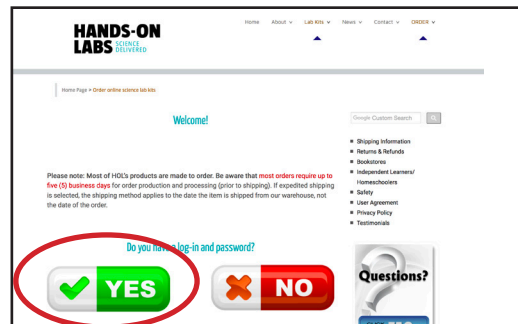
HANDS-ON LABS SCIENCE DELIVERED

Home About Lab Kits News Contact ORDER

Home Page > Order online science lab kits

Welcome!

Google Custom Search

Please note: Most of HOL's products are made to order. Be aware that most orders require up to five (5) business days for order production and processing (prior to shipping). If expedited shipping is selected, the shipping method applies to the date the item is shipped from our warehouse, not the date of the order.

- Shipping Information
- Returns & Refunds
- Bookstores
- Independent Learners/ Homeschoolers
- Safety
- User Agreement
- Privacy Policy
- Testimonials

Do you have a log-in and password?

YES

NO

Questions?